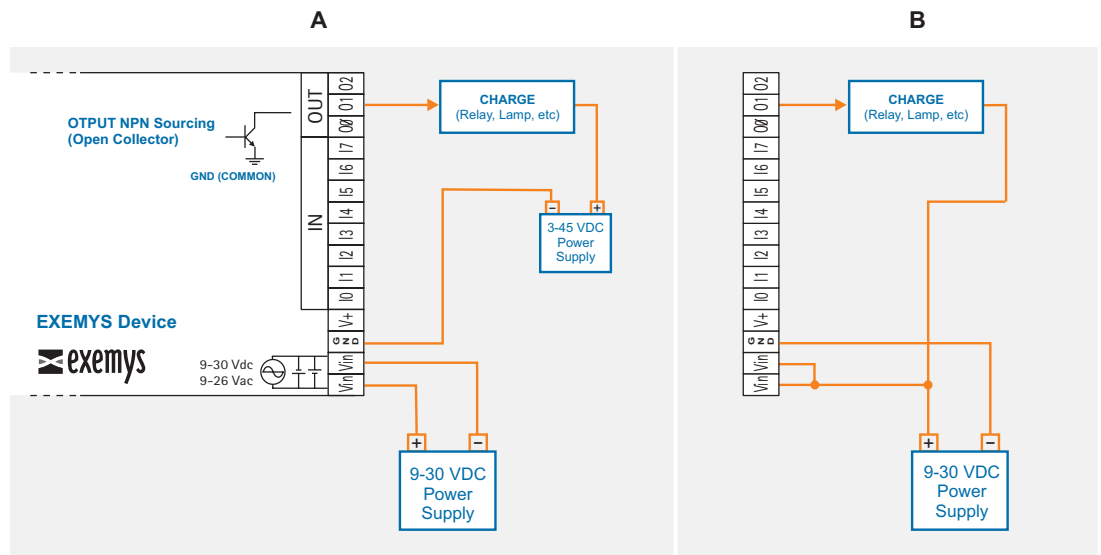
A

B

OTPUT NPN Sourcing
(Open Collector)

GND (COMMON)

OUT

O2
O1
O0

IN

I7
I6
I5
I4
I3
I2
I1
I0
V+
GND
Vin
Vin

CHARGE
(Relay, Lamp, etc)

−
+
3-45 VDC
Power
Supply

EXEMYS Device

exemys

9-30 Vdc
9-26 Vac

+
−
9-30 VDC
Power
Supply

O2
O1
O0
I7
I6
I5
I4
I3
I2
I1
I0
V+
GND
Vin
Vin

CHARGE
(Relay, Lamp, etc)

+
−
9-30 VDC
Power
Supply